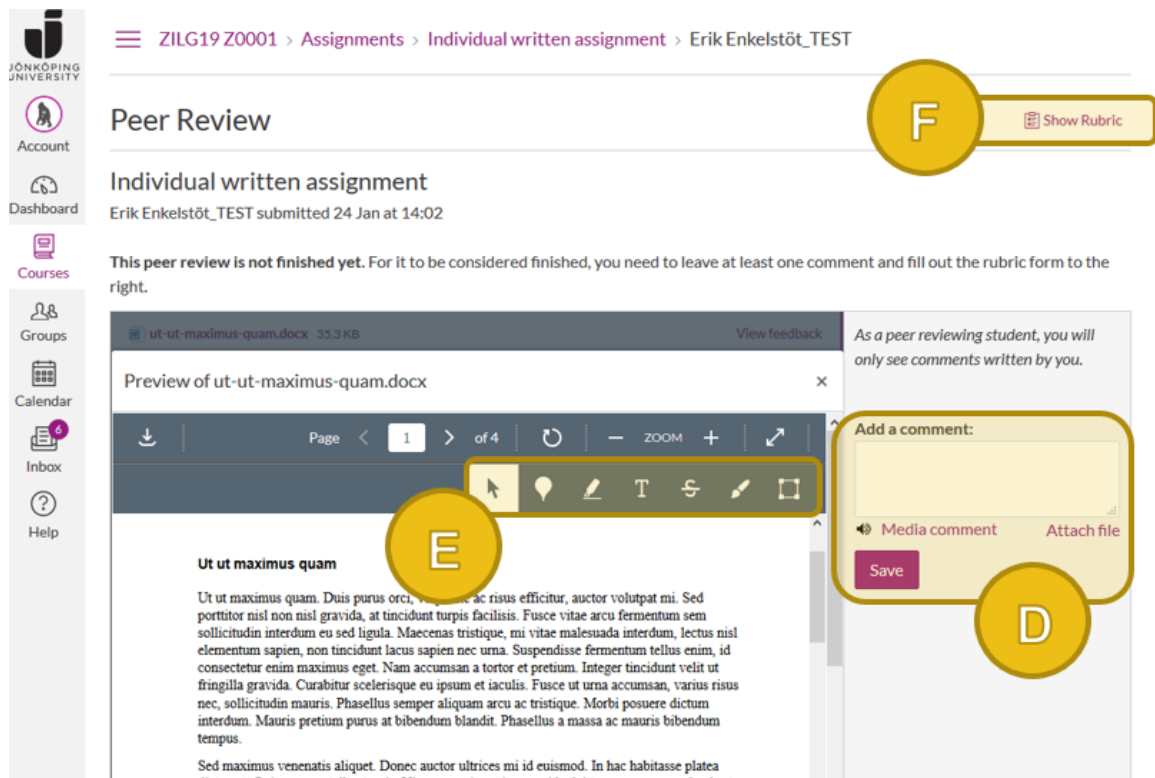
JÖNKÖPING UNIVERSITY

Account

Dashboard

Courses

Groups

Calendar

6

Inbox

Help

ZILG19 Z0001 > Assignments > Individual written assignment > Erik Enkelstöt_TEST

Peer Review

F

Show Rubric

Individual written assignment

Erik Enkelstöt_TEST submitted 24 Jan at 14:02

**This peer review is not finished yet.** For it to be considered finished, you need to leave at least one comment and fill out the rubric form to the right.

ut-ut-maximus-quam.docx 35.3 KB View feedback

Preview of ut-ut-maximus-quam.docx ×

Page 1 of 4 ZOOM

E

Ut ut maximus quam

Ut ut maximus quam. Duis purus orci, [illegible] ac risus efficitur, auctor volutpat mi. Sed porttitor nisl non nisl gravida, at tincidunt turpis facilisis. Fusce vitae arcu fermentum sem sollicitudin interdum eu sed ligula. Maecenas tristique, mi vitae malesuada interdum, lectus nisl elementum sapien, non tincidunt lacus sapien nec urna. Suspendisse fermentum tellus enim, id consectetur enim maximus eget. Nam accumsan a tortor et pretium. Integer tincidunt velit ut fringilla gravida. Curabitur scelerisque eu ipsum et iaculis. Fusce ut urna accumsan, varius risus nec, sollicitudin mauris. Phasellus semper aliquam arcu ac tristique. Morbi posuere dictum interdum. Mauris pretium purus at bibendum blandit. Phasellus a massa ac mauris bibendum tempus.

Sed maximus venenatis aliquet. Donec auctor ultrices mi id euismod. In hac habitasse platea

As a peer reviewing student, you will only see comments written by you.

Add a comment:

Media comment Attach file

Save

D